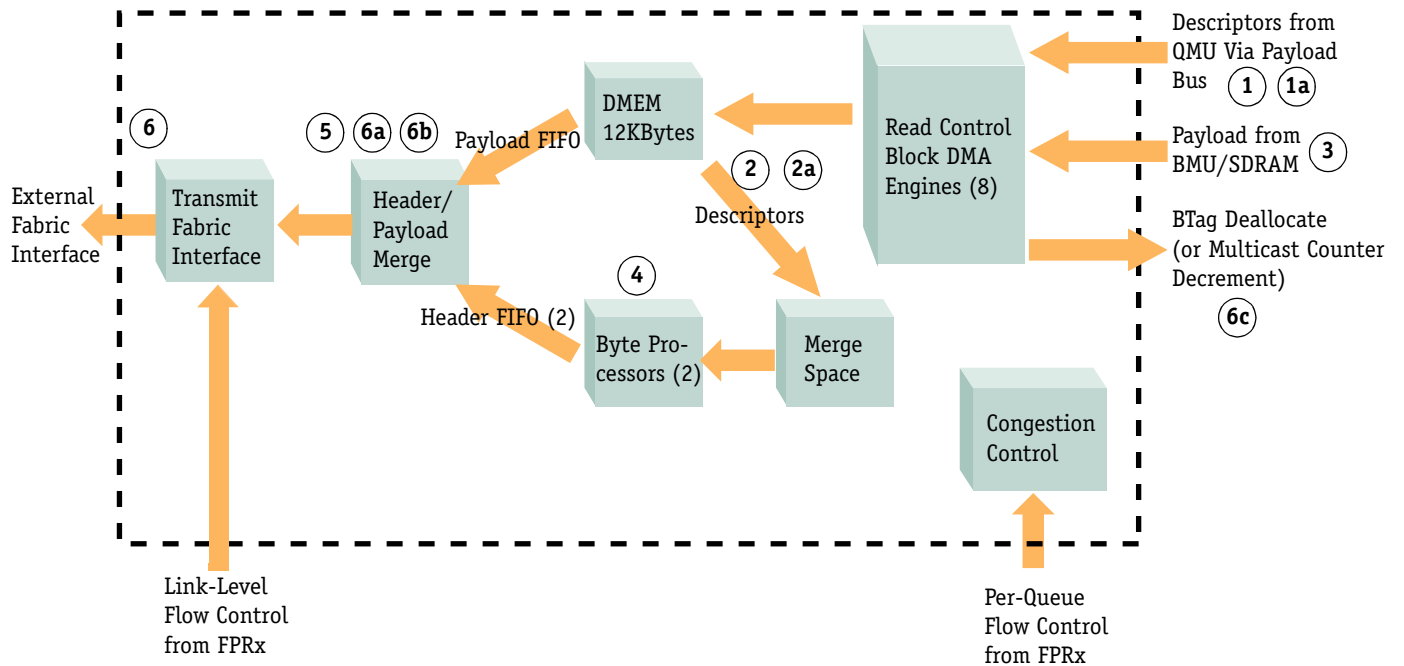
Descriptors from QMU Via Payload Bus 1 1a

Payload from BMU/SDRAM 3

BTag Deallocate (or Multicast Counter Decrement)
6c

Read Control Block DMA Engines (8)

DMEM 12KBytes

Payload FIFO

2 2a

Descriptors

6

5 6a 6b

External Fabric Interface

Transmit Fabric Interface

Header/ Payload Merge

4

Header FIFO (2)

Byte Processors (2)

Merge Space

Congestion Control

Link-Level Flow Control from FPRx

Per-Queue Flow Control from FPRx